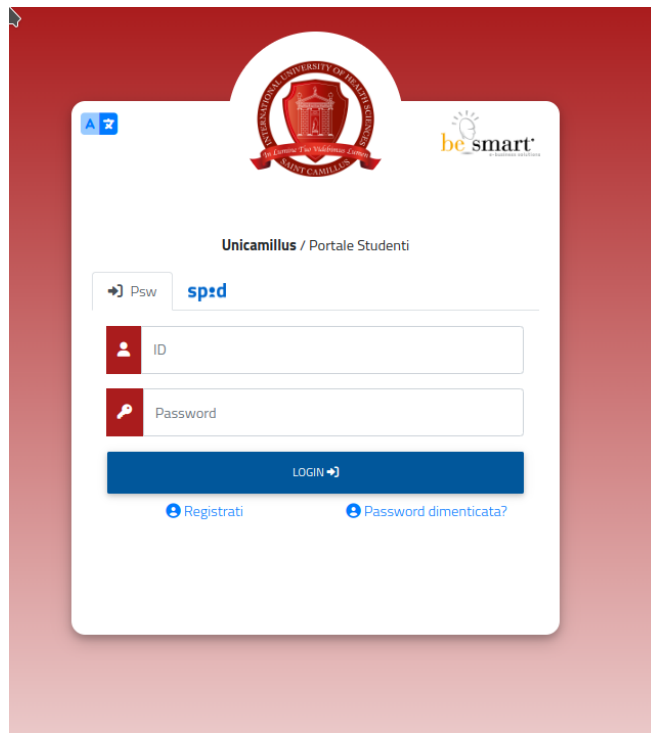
INTERNATIONAL UNIVERSITY OF HEALTH SCIENCES
In Lumine Tuo Videbimus Lumen
SAINT CAMILLUS

be smart
e-business solutions

Unicamillus / Portale Studenti

Psw
spid

ID

Password

LOGIN

Registrati
Password dimenticata?